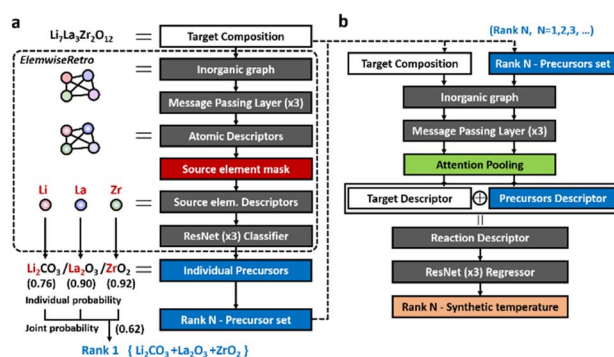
a

$Li_7La_3Zr_2O_{12}$ = Target Composition

ElemwiseRetro

= Inorganic graph

Message Passing Layer (x3)

= Atomic Descriptors

Source element mask

Li La Zr

= Source elem. Descriptors

ResNet (x3) Classifier

$Li_2CO_3$ / $La_2O_3$ / $ZrO_2$ = Individual Precursors

(0.76) (0.90) (0.92)

Individual probability

Joint probability (0.62)

Rank N - Precursor set

Rank 1 { $Li_2CO_3$+$La_2O_3$+$ZrO_2$ }

b

(Rank N, N=1,2,3, ...)

Target Composition

Rank N - Precursors set

Inorganic graph

Message Passing Layer (x3)

Attention Pooling

Target Descriptor ⊕ Precursors Descriptor

||

Reaction Descriptor

ResNet (x3) Regressor

Rank N - Synthetic temperature